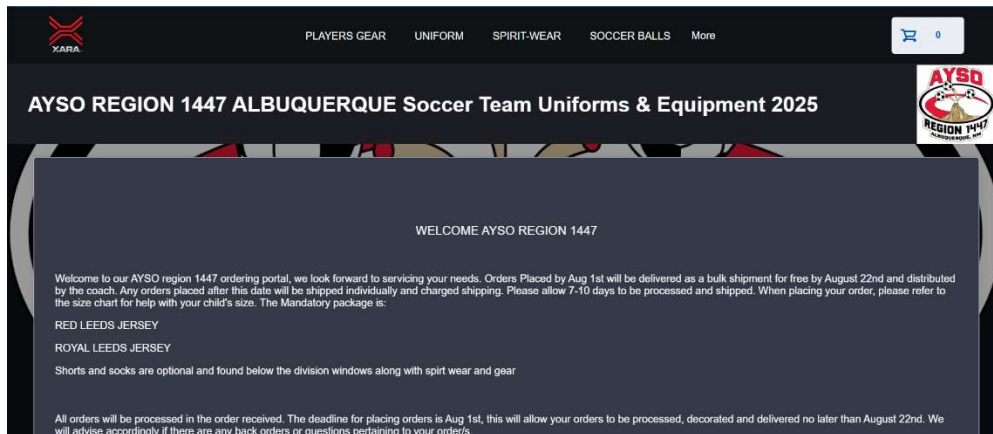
XARA

PLAYERS GEAR UNIFORM SPIRIT-WEAR SOCCER BALLS More

0

AYSO REGION 1447 ALBUQUERQUE Soccer Team Uniforms & Equipment 2025

AYSO
REGION 1447
ALBUQUERQUE, NM

WELCOME AYSO REGION 1447

Welcome to our AYSO region 1447 ordering portal, we look forward to servicing your needs. Orders Placed by Aug 1st will be delivered as a bulk shipment for free by August 22nd and distributed by the coach. Any orders placed after this date will be shipped individually and charged shipping. Please allow 7-10 days to be processed and shipped. When placing your order, please refer to the size chart for help with your child's size. The Mandatory package is:

RED LEEDS JERSEY

ROYAL LEEDS JERSEY

Shorts and socks are optional and found below the division windows along with spirt wear and gear

All orders will be processed in the order received. The deadline for placing orders is Aug 1st, this will allow your orders to be processed, decorated and delivered no later than August 22nd. We will advise accordingly if there are any back orders or questions pertaining to your order/s.